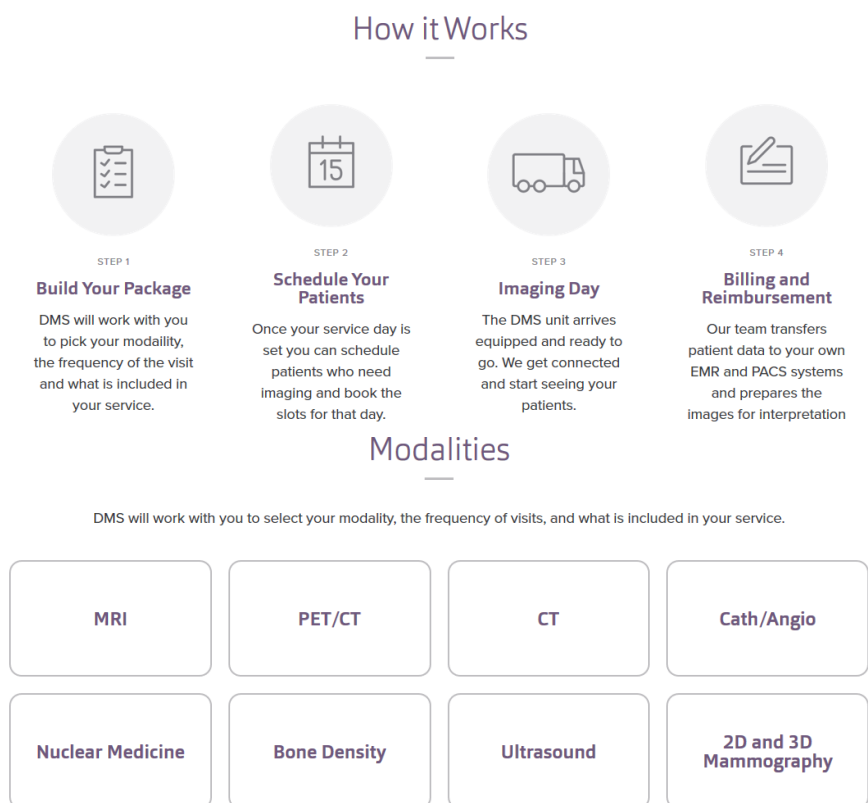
How it Works

STEP 1
Build Your Package
DMS will work with you to pick your modality, the frequency of the visit and what is included in your service.

STEP 2
Schedule Your Patients
Once your service day is set you can schedule patients who need imaging and book the slots for that day.

STEP 3
Imaging Day
The DMS unit arrives equipped and ready to go. We get connected and start seeing your patients.

STEP 4
Billing and Reimbursement
Our team transfers patient data to your own EMR and PACS systems and prepares the images for interpretation

Modalities

DMS will work with you to select your modality, the frequency of visits, and what is included in your service.

MRI

PET/CT

CT

Cath/Angio

Nuclear Medicine

Bone Density

Ultrasound

2D and 3D Mammography